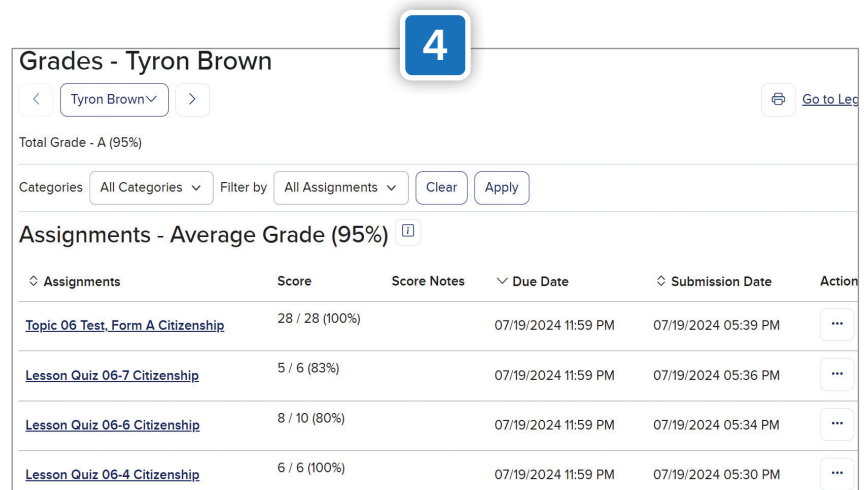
4

Grades - Tyron Brown

Tyron Brown

Go to Leg

Total Grade - A (95%)

Categories All Categories Filter by All Assignments Clear Apply

Assignments - Average Grade (95%)

| Assignments | Score | Score Notes | Due Date | Submission Date | Action |
|---|---|---|---|---|---|
| Topic 06 Test, Form A Citizenship | 28 / 28 (100%) | | 07/19/2024 11:59 PM | 07/19/2024 05:39 PM | ··· |
| Lesson Quiz 06-7 Citizenship | 5 / 6 (83%) | | 07/19/2024 11:59 PM | 07/19/2024 05:36 PM | ··· |
| Lesson Quiz 06-6 Citizenship | 8 / 10 (80%) | | 07/19/2024 11:59 PM | 07/19/2024 05:34 PM | ··· |
| Lesson Quiz 06-4 Citizenship | 6 / 6 (100%) | | 07/19/2024 11:59 PM | 07/19/2024 05:30 PM | ··· |